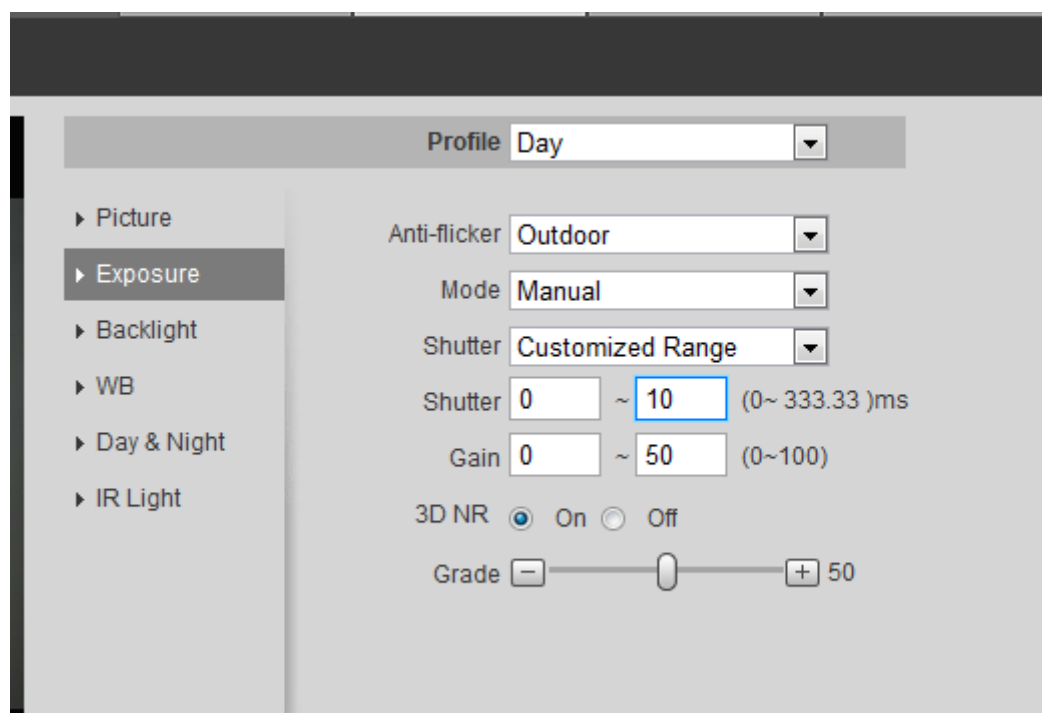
Profile Day

▸ Picture
▸ Exposure
▸ Backlight
▸ WB
▸ Day & Night
▸ IR Light

Anti-flicker Outdoor
Mode Manual
Shutter Customized Range
Shutter 0 ~ 10 (0~ 333.33 )ms
Gain 0 ~ 50 (0~100)
3D NR On Off
Grade − + 50